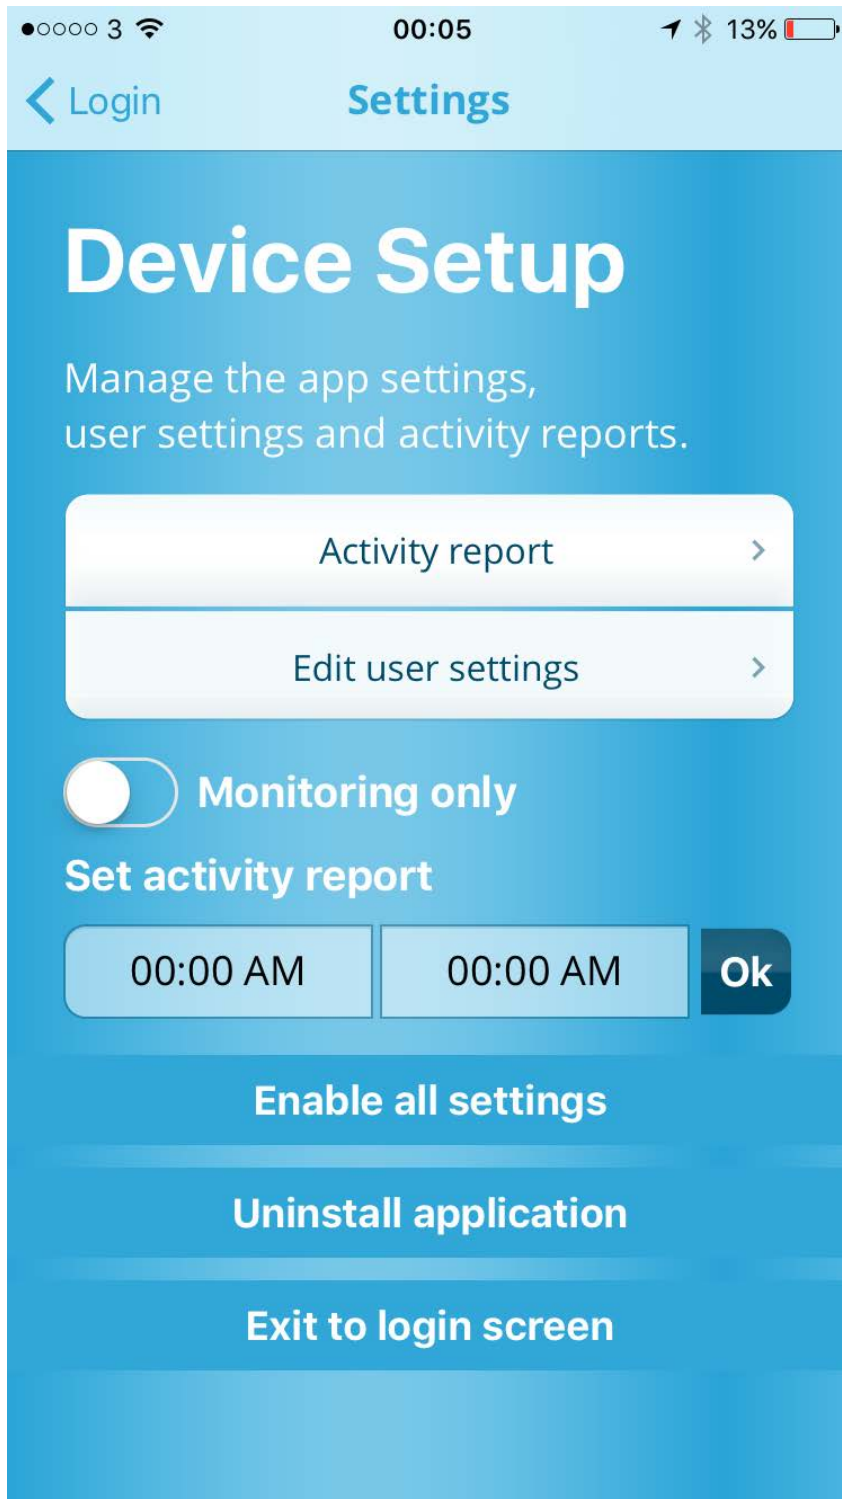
●○○○○ 3 00:05 13%

< Login Settings

Device Setup

Manage the app settings, user settings and activity reports.

Activity report >

Edit user settings >

Monitoring only

Set activity report

| 00:00 AM | 00:00 AM | Ok |
|---|---|---|

Enable all settings

Uninstall application

Exit to login screen